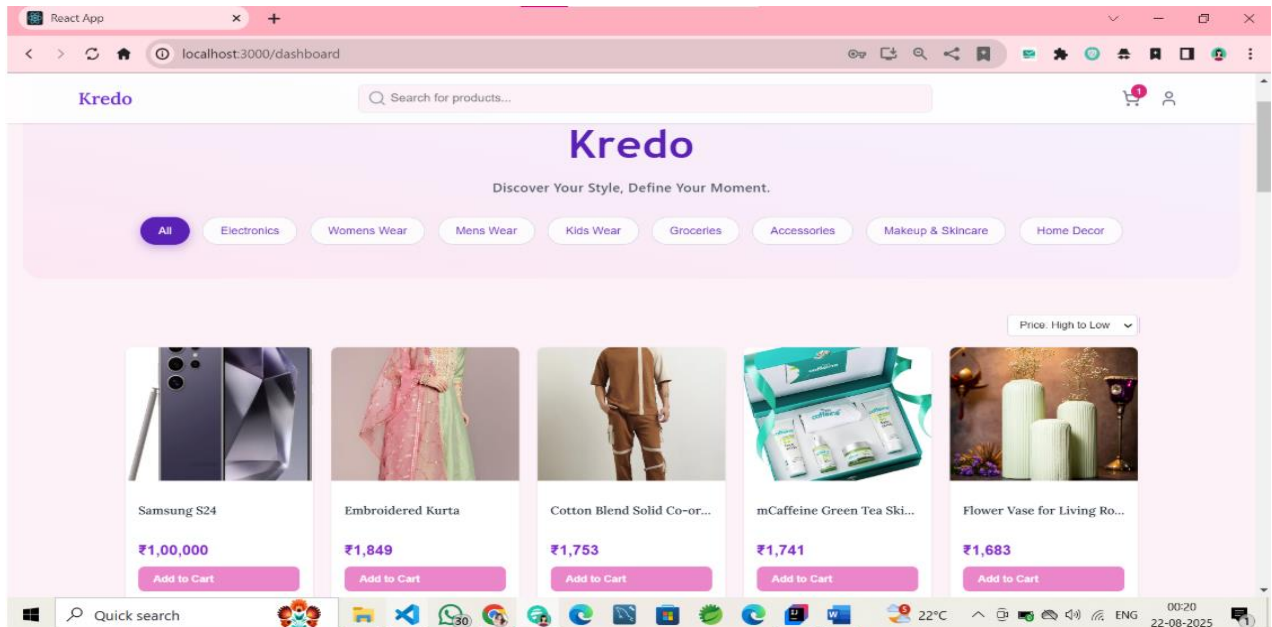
React App

localhost:3000/dashboard

Kredo

Search for products...

1

Kredo

Discover Your Style, Define Your Moment.

All | Electronics | Womens Wear | Mens Wear | Kids Wear | Groceries | Accessories | Makeup & Skincare | Home Decor

Price: High to Low

Samsung S24
₹1,00,000
Add to Cart

Embroidered Kurta
₹1,849
Add to Cart

Cotton Blend Solid Co-or...
₹1,753
Add to Cart

mCaffeine Green Tea Ski...
₹1,741
Add to Cart

Flower Vase for Living Ro...
₹1,683
Add to Cart

Quick search

30

22°C

ENG

00:20
22-08-2025